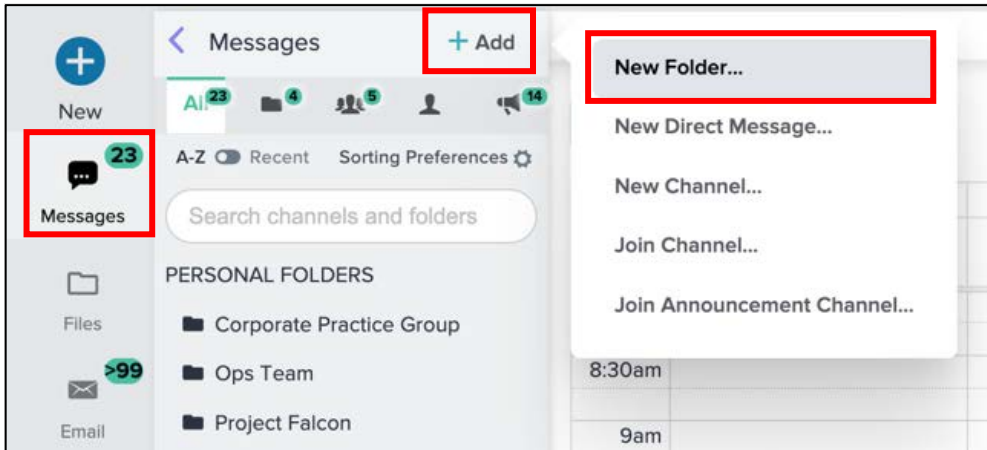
New

23

Messages

Files

>99

Email

Messages

+ Add

All 23

4

5

14

A-Z Recent

Sorting Preferences

Search channels and folders

PERSONAL FOLDERS

Corporate Practice Group

Ops Team

Project Falcon

New Folder...

New Direct Message...

New Channel...

Join Channel...

Join Announcement Channel...

8:30am

9am